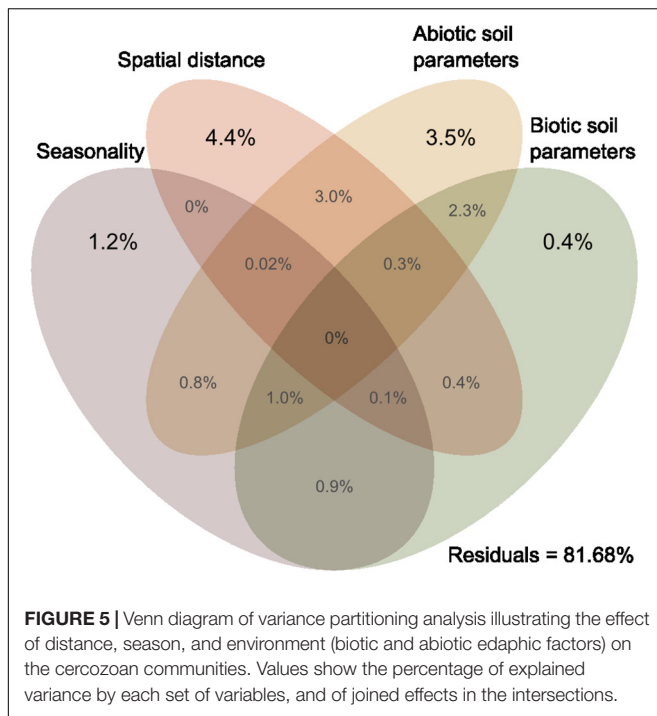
Spatial distance

Abiotic soil parameters

Seasonality

Biotic soil parameters

4.4%

3.5%

1.2%

0%

3.0%

2.3%

0.4%

0.02%

0.3%

0%

0.8%

1.0%

0.1%

0.4%

0.9%

Residuals = 81.68%

**FIGURE 5 |** Venn diagram of variance partitioning analysis illustrating the effect of distance, season, and environment (biotic and abiotic edaphic factors) on the cercozoan communities. Values show the percentage of explained variance by each set of variables, and of joined effects in the intersections.